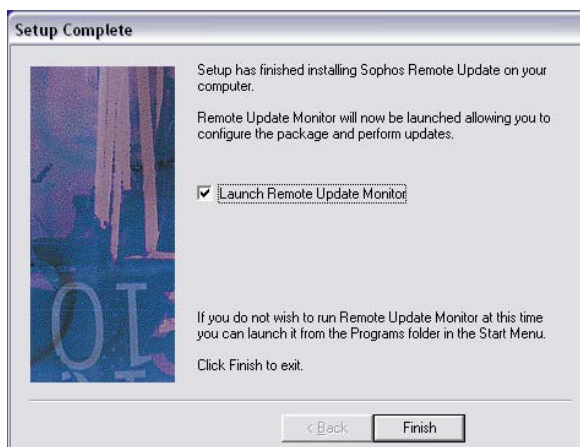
Setup Complete

Setup has finished installing Sophos Remote Update on your computer.

Remote Update Monitor will now be launched allowing you to configure the package and perform updates.

Launch Remote Update Monitor

If you do not wish to run Remote Update Monitor at this time you can launch it from the Programs folder in the Start Menu.

Click Finish to exit.

< Back

Finish